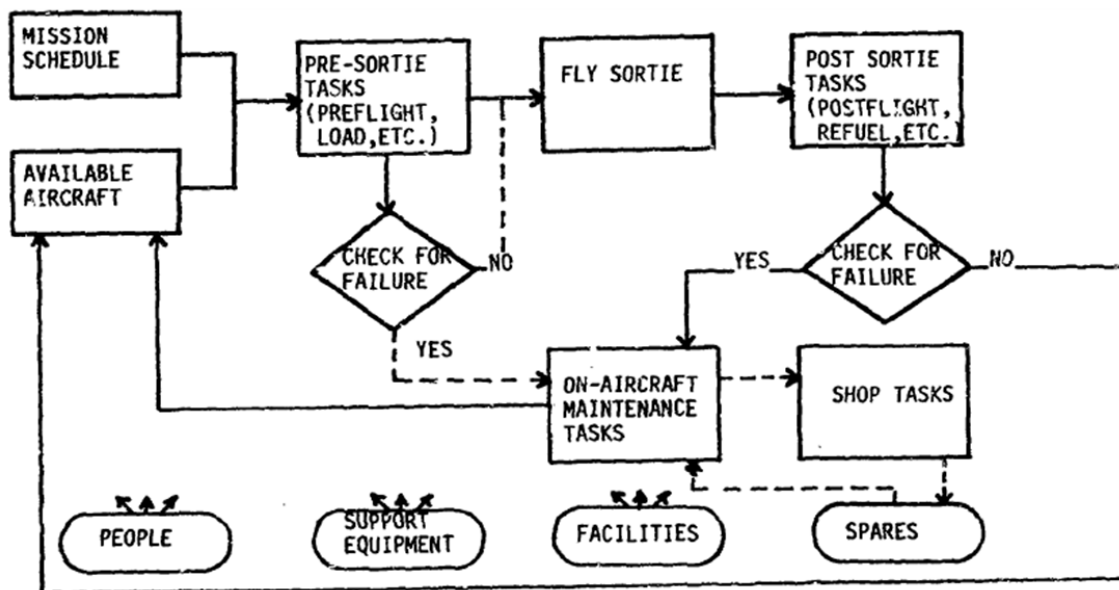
MISSION SCHEDULE

AVAILABLE AIRCRAFT

PRE-SORTIE TASKS (PREFLIGHT, LOAD, ETC.)

FLY SORTIE

POST SORTIE TASKS (POSTFLIGHT, REFUEL, ETC.)

CHECK FOR FAILURE

NO

YES

CHECK FOR FAILURE

YES

NO

ON-AIRCRAFT MAINTENANCE TASKS

SHOP TASKS

PEOPLE

SUPPORT EQUIPMENT

FACILITIES

SPARES